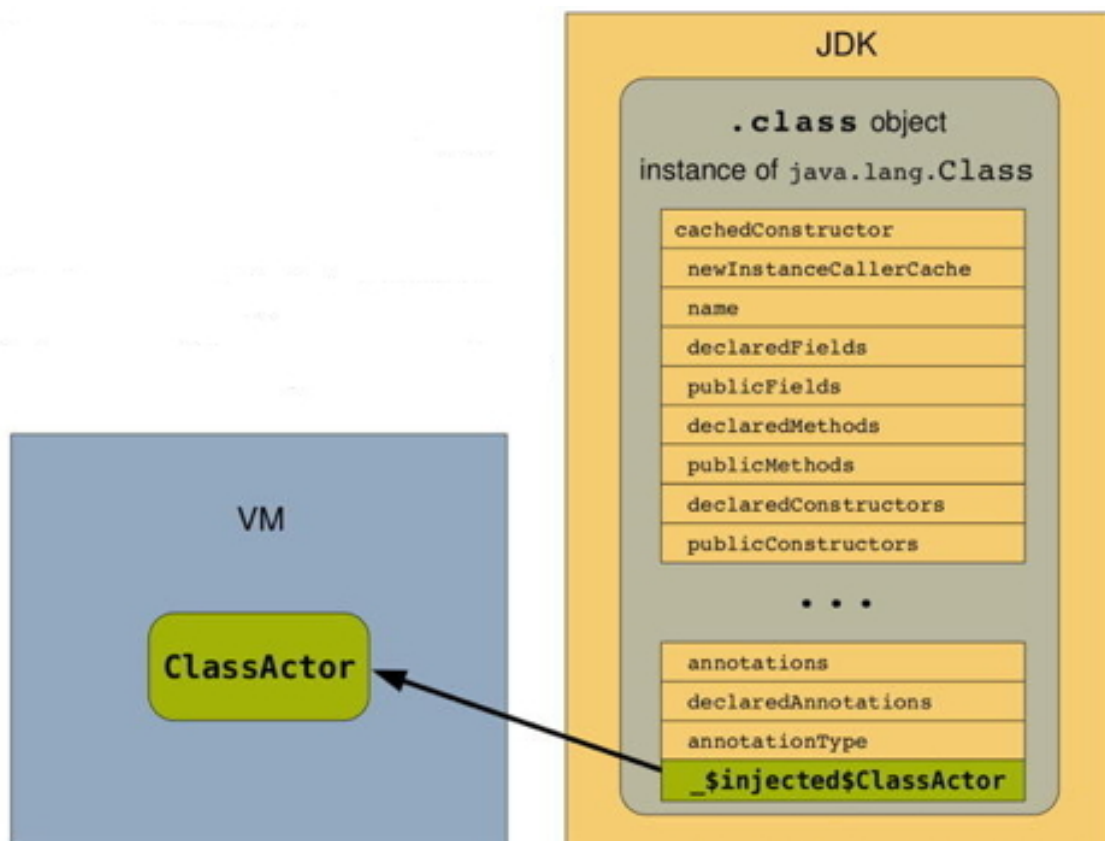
JDK

.class object

instance of java.lang.Class

cachedConstructor
newInstanceCallerCache
name
declaredFields
publicFields
declaredMethods
publicMethods
declaredConstructors
publicConstructors

. . .

annotations
declaredAnnotations
annotationType
_$injected$ClassActor

VM

ClassActor